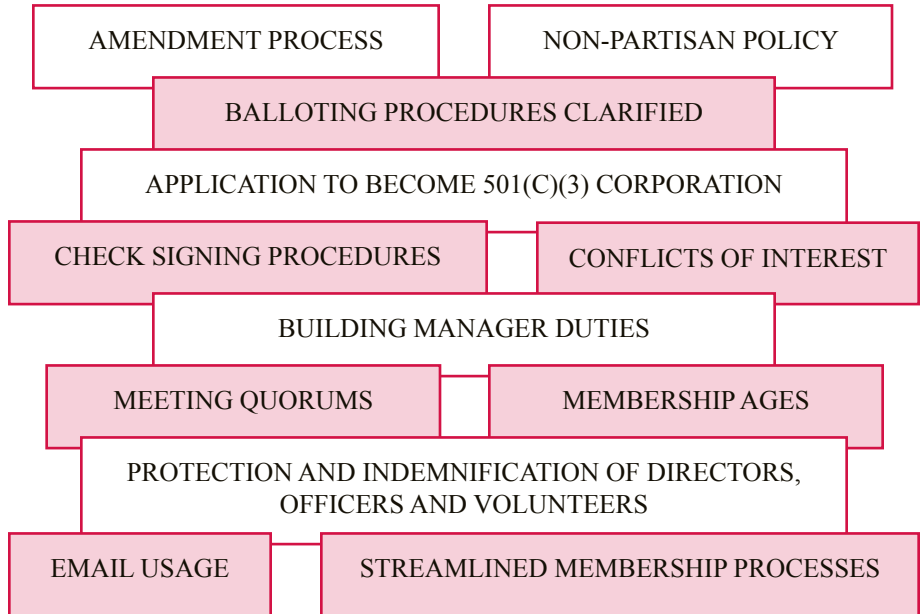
AMENDMENT PROCESS

NON-PARTISAN POLICY

BALLOTING PROCEDURES CLARIFIED

APPLICATION TO BECOME 501(C)(3) CORPORATION

CHECK SIGNING PROCEDURES

CONFLICTS OF INTEREST

BUILDING MANAGER DUTIES

MEETING QUORUMS

MEMBERSHIP AGES

PROTECTION AND INDEMNIFICATION OF DIRECTORS, OFFICERS AND VOLUNTEERS

EMAIL USAGE

STREAMLINED MEMBERSHIP PROCESSES